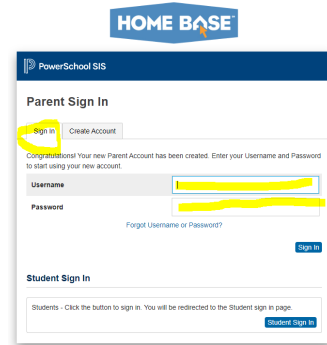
HOME BASE™

PowerSchool SIS

Parent Sign In

Sign In | Create Account

Congratulations! Your new Parent Account has been created. Enter your Username and Password to start using your new account.

Username

Password

Forgot Username or Password?

Sign In

Student Sign In

Students - Click the button to sign in. You will be redirected to the Student sign in page.

Student Sign In